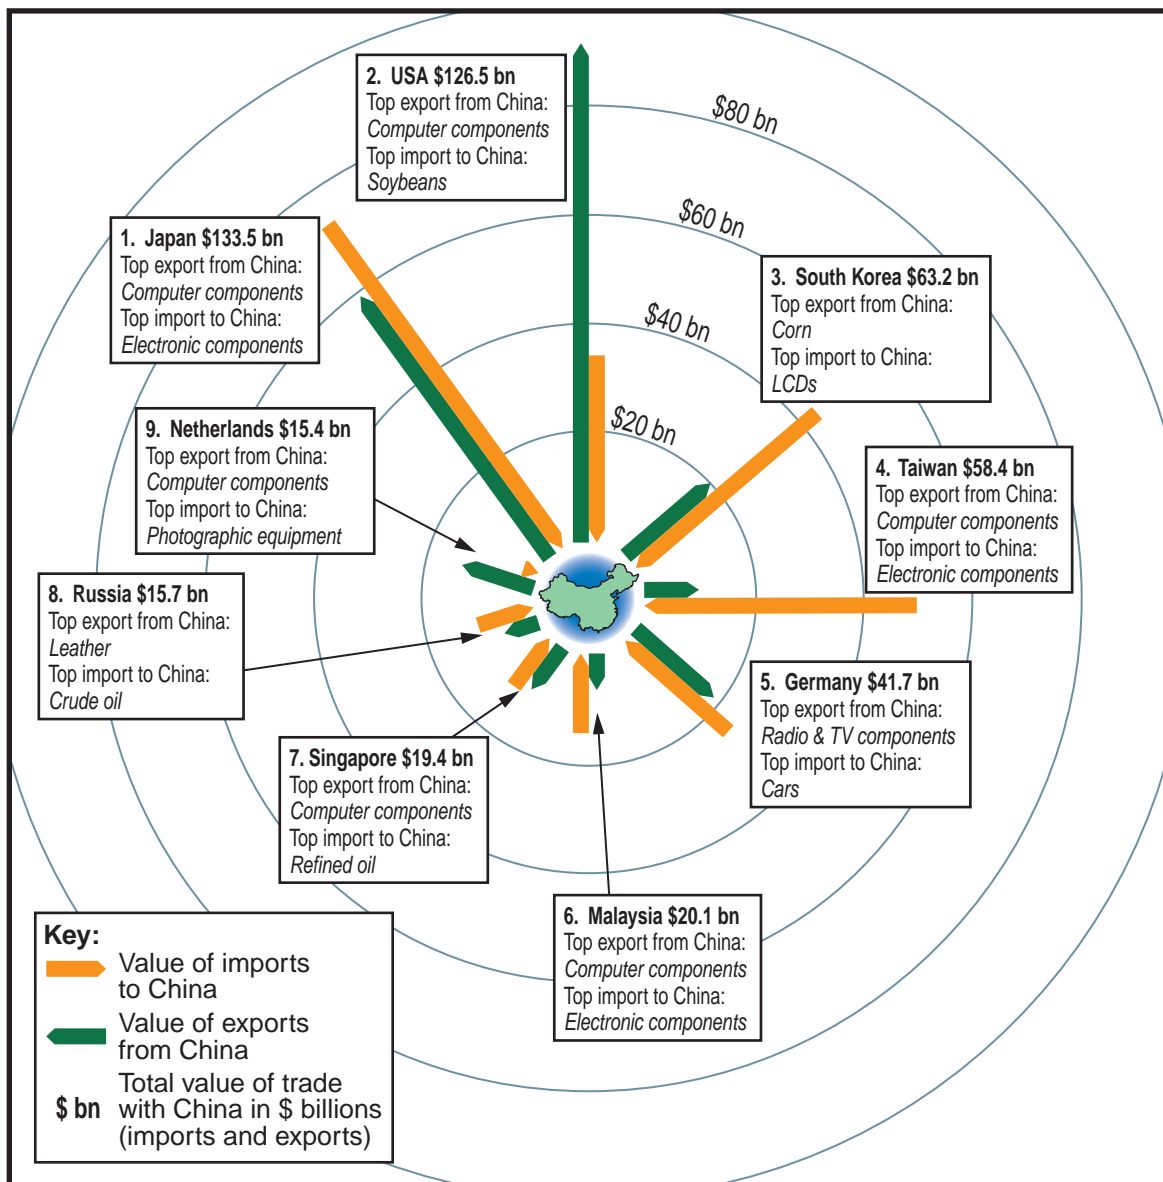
2. USA $126.5 bn
Top export from China:
Computer components
Top import to China:
Soybeans

$80 bn

$60 bn

$40 bn

$20 bn

1. Japan $133.5 bn
Top export from China:
Computer components
Top import to China:
Electronic components

3. South Korea $63.2 bn
Top export from China:
Corn
Top import to China:
LCDs

9. Netherlands $15.4 bn
Top export from China:
Computer components
Top import to China:
Photographic equipment

4. Taiwan $58.4 bn
Top export from China:
Computer components
Top import to China:
Electronic components

8. Russia $15.7 bn
Top export from China:
Leather
Top import to China:
Crude oil

5. Germany $41.7 bn
Top export from China:
Radio & TV components
Top import to China:
Cars

7. Singapore $19.4 bn
Top export from China:
Computer components
Top import to China:
Refined oil

6. Malaysia $20.1 bn
Top export from China:
Computer components
Top import to China:
Electronic components

Key:
Value of imports to China
Value of exports from China
$ bn Total value of trade with China in $ billions (imports and exports)